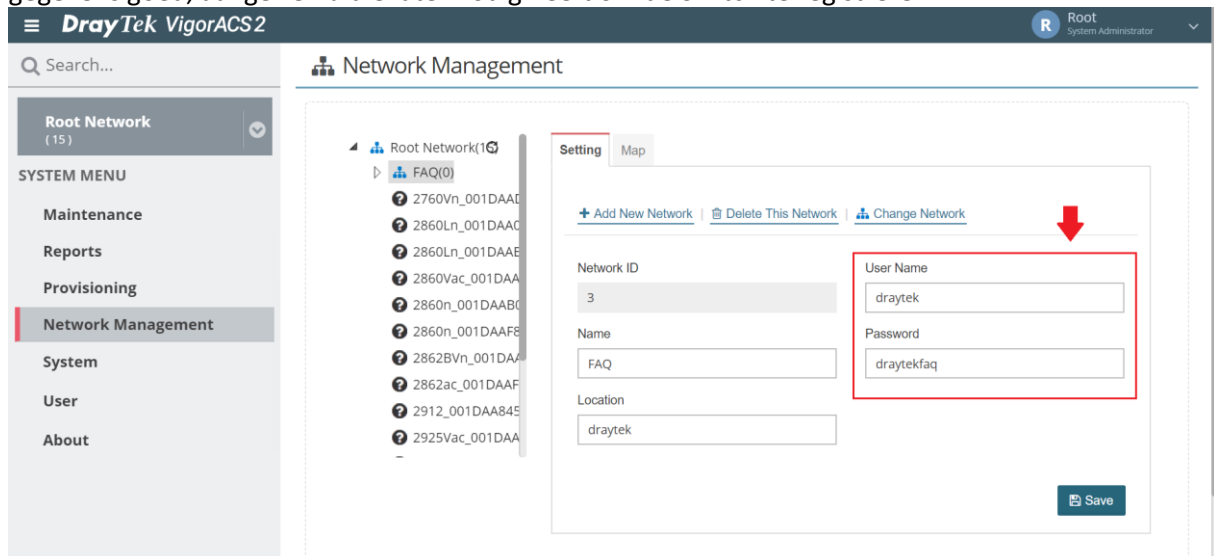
DrayTek VigorACS 2

Root
System Administrator

Search...

Network Management

Root Network
(15)

SYSTEM MENU

Maintenance

Reports

Provisioning

Network Management

System

User

About

Root Network(1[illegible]

FAQ(0)

2760Vn_001DAA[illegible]

2860Ln_001DAA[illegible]

2860Ln_001DAA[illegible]

2860Vac_001DAA

2860n_001DAAB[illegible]

2860n_001DAAF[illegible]

2862BVn_001DA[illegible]

2862ac_001DAAF

2912_001DAA845

2925Vac_001DAA

Setting | Map

+ Add New Network | Delete This Network | Change Network

Network ID

3

Name

FAQ

Location

draytek

User Name

draytek

Password

draytekfaq

Save